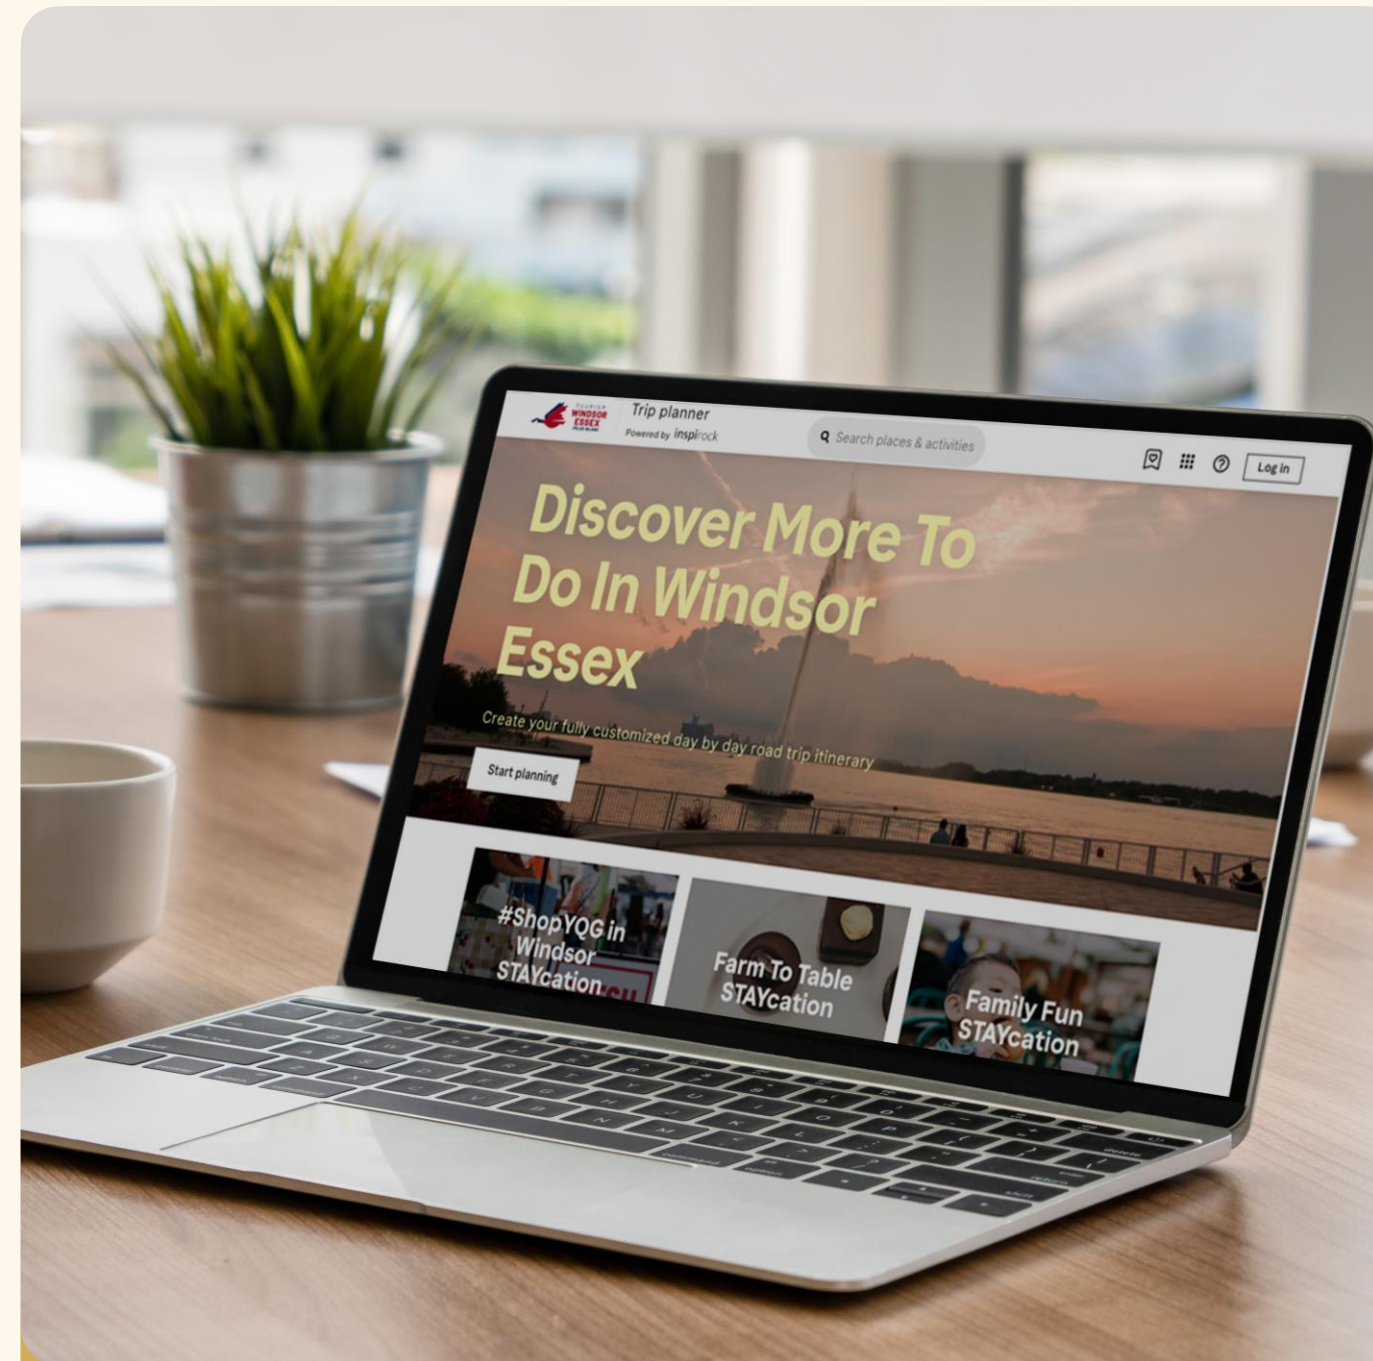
TOURISM WINDSOR ESSEX PELEE ISLAND

Trip planner
Powered by inspirock

Search places & activities

Log in

Discover More To Do In Windsor Essex

Create your fully customized day by day road trip itinerary

Start planning

#ShopYQG in Windsor STAYcation

Farm To Table STAYcation

Family Fun STAYcation